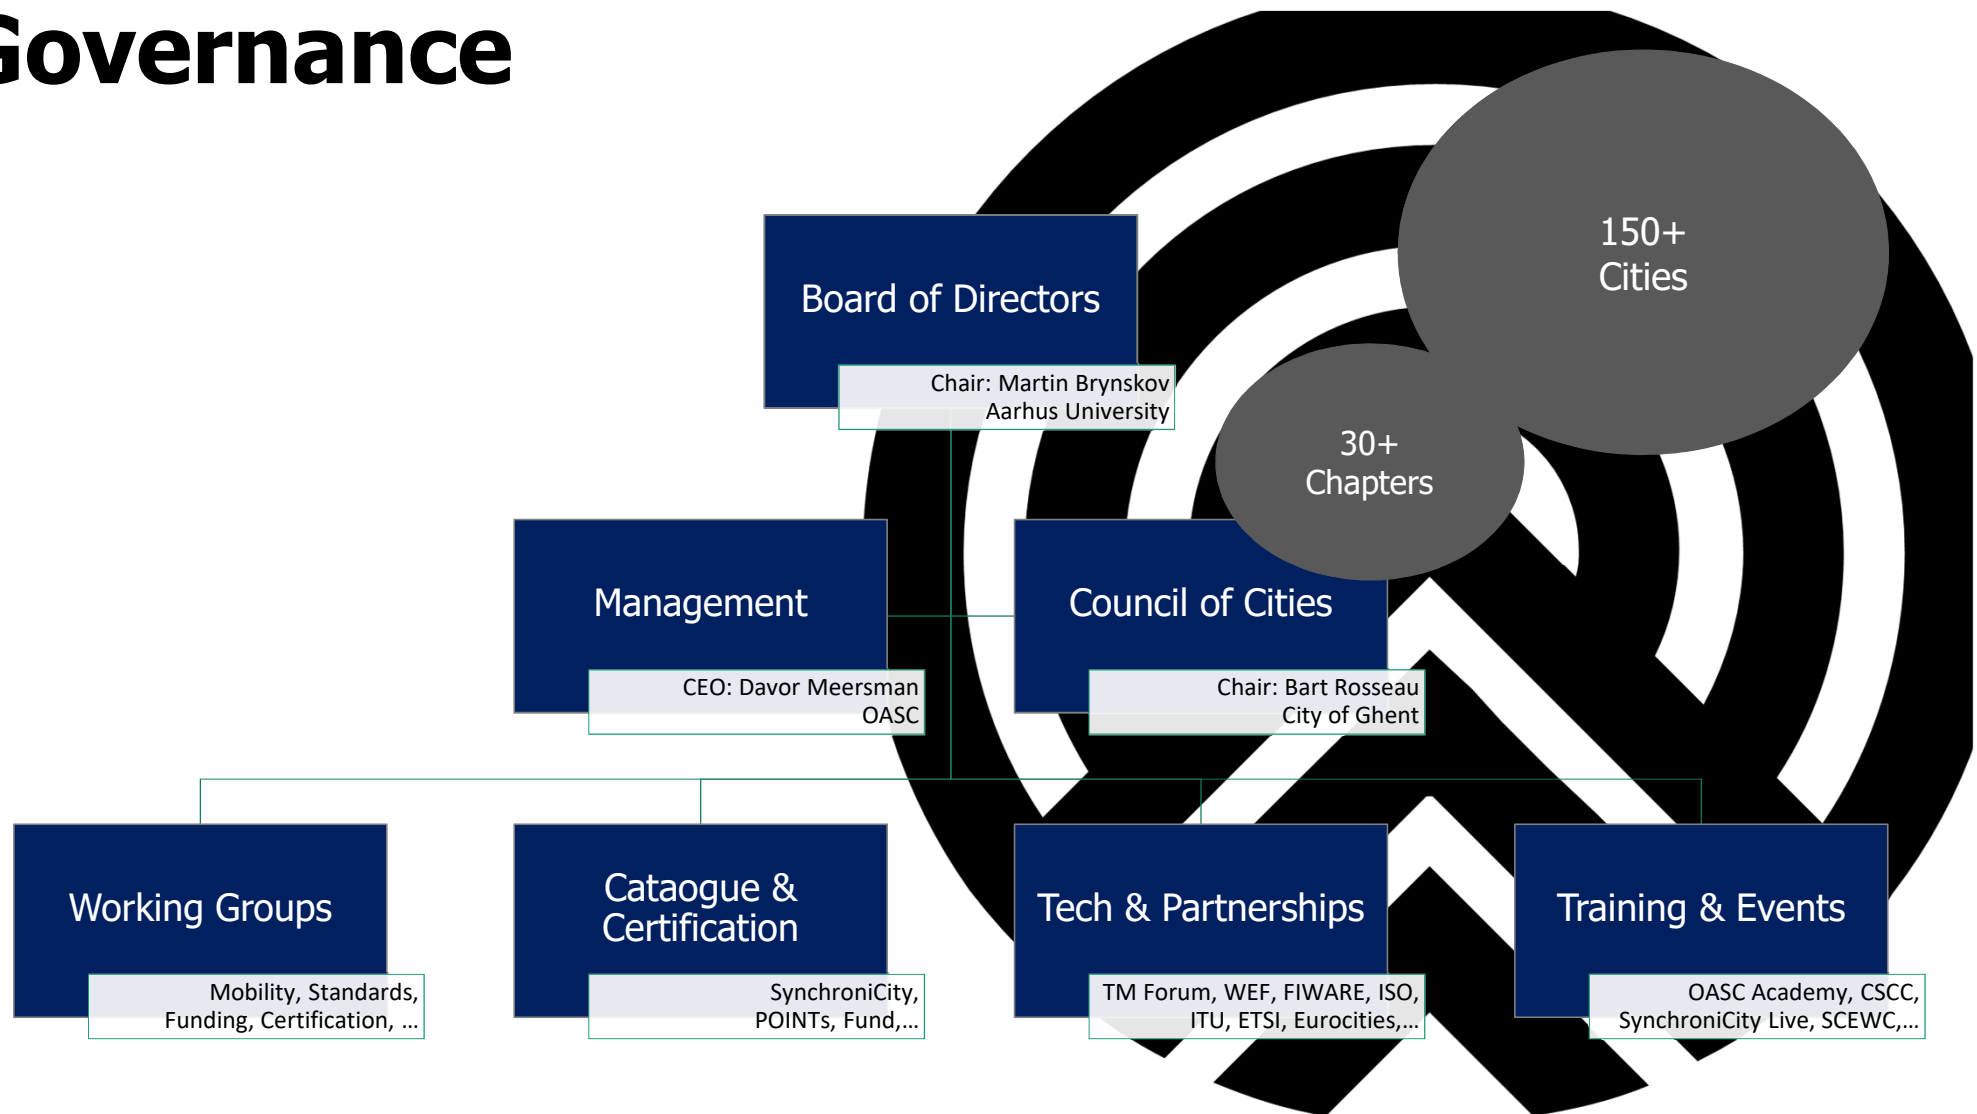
Governance

150+
Cities

30+
Chapters

Board of Directors

Chair: Martin Brynskov
Aarhus University

Management

CEO: Davor Meersman
OASC

Council of Cities

Chair: Bart Rosseau
City of Ghent

Working Groups

Mobility, Standards, Funding, Certification, ...

Cataogue & Certification

SynchroniCity, POINTs, Fund,...

Tech & Partnerships

TM Forum, WEF, FIWARE, ISO, ITU, ETSI, Eurocities,...

Training & Events

OASC Academy, CSCC, SynchroniCity Live, SCEWC,...